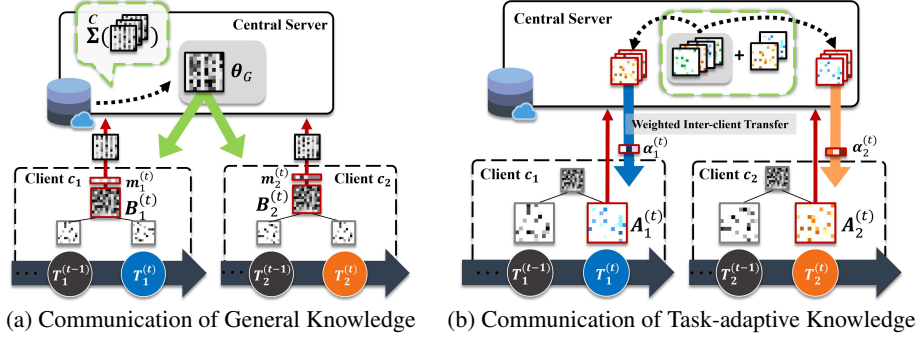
$\sum^{C}(\cdot)$

Central Server

$\theta_G$

$m_1^{(t)}$

$B_1^{(t)}$

Client $c_1$

$m_2^{(t)}$

$B_2^{(t)}$

Client $c_2$

$T_1^{(t-1)}$ $T_1^{(t)}$

$T_2^{(t-1)}$ $T_2^{(t)}$

(a) Communication of General Knowledge

Central Server

+

Weighted Inter-client Transfer

$\alpha_1^{(t)}$

$\alpha_2^{(t)}$

Client $c_1$

$A_1^{(t)}$

Client $c_2$

$A_2^{(t)}$

$T_1^{(t-1)}$ $T_1^{(t)}$

$T_2^{(t-1)}$ $T_2^{(t)}$

(b) Communication of Task-adaptive Knowledge